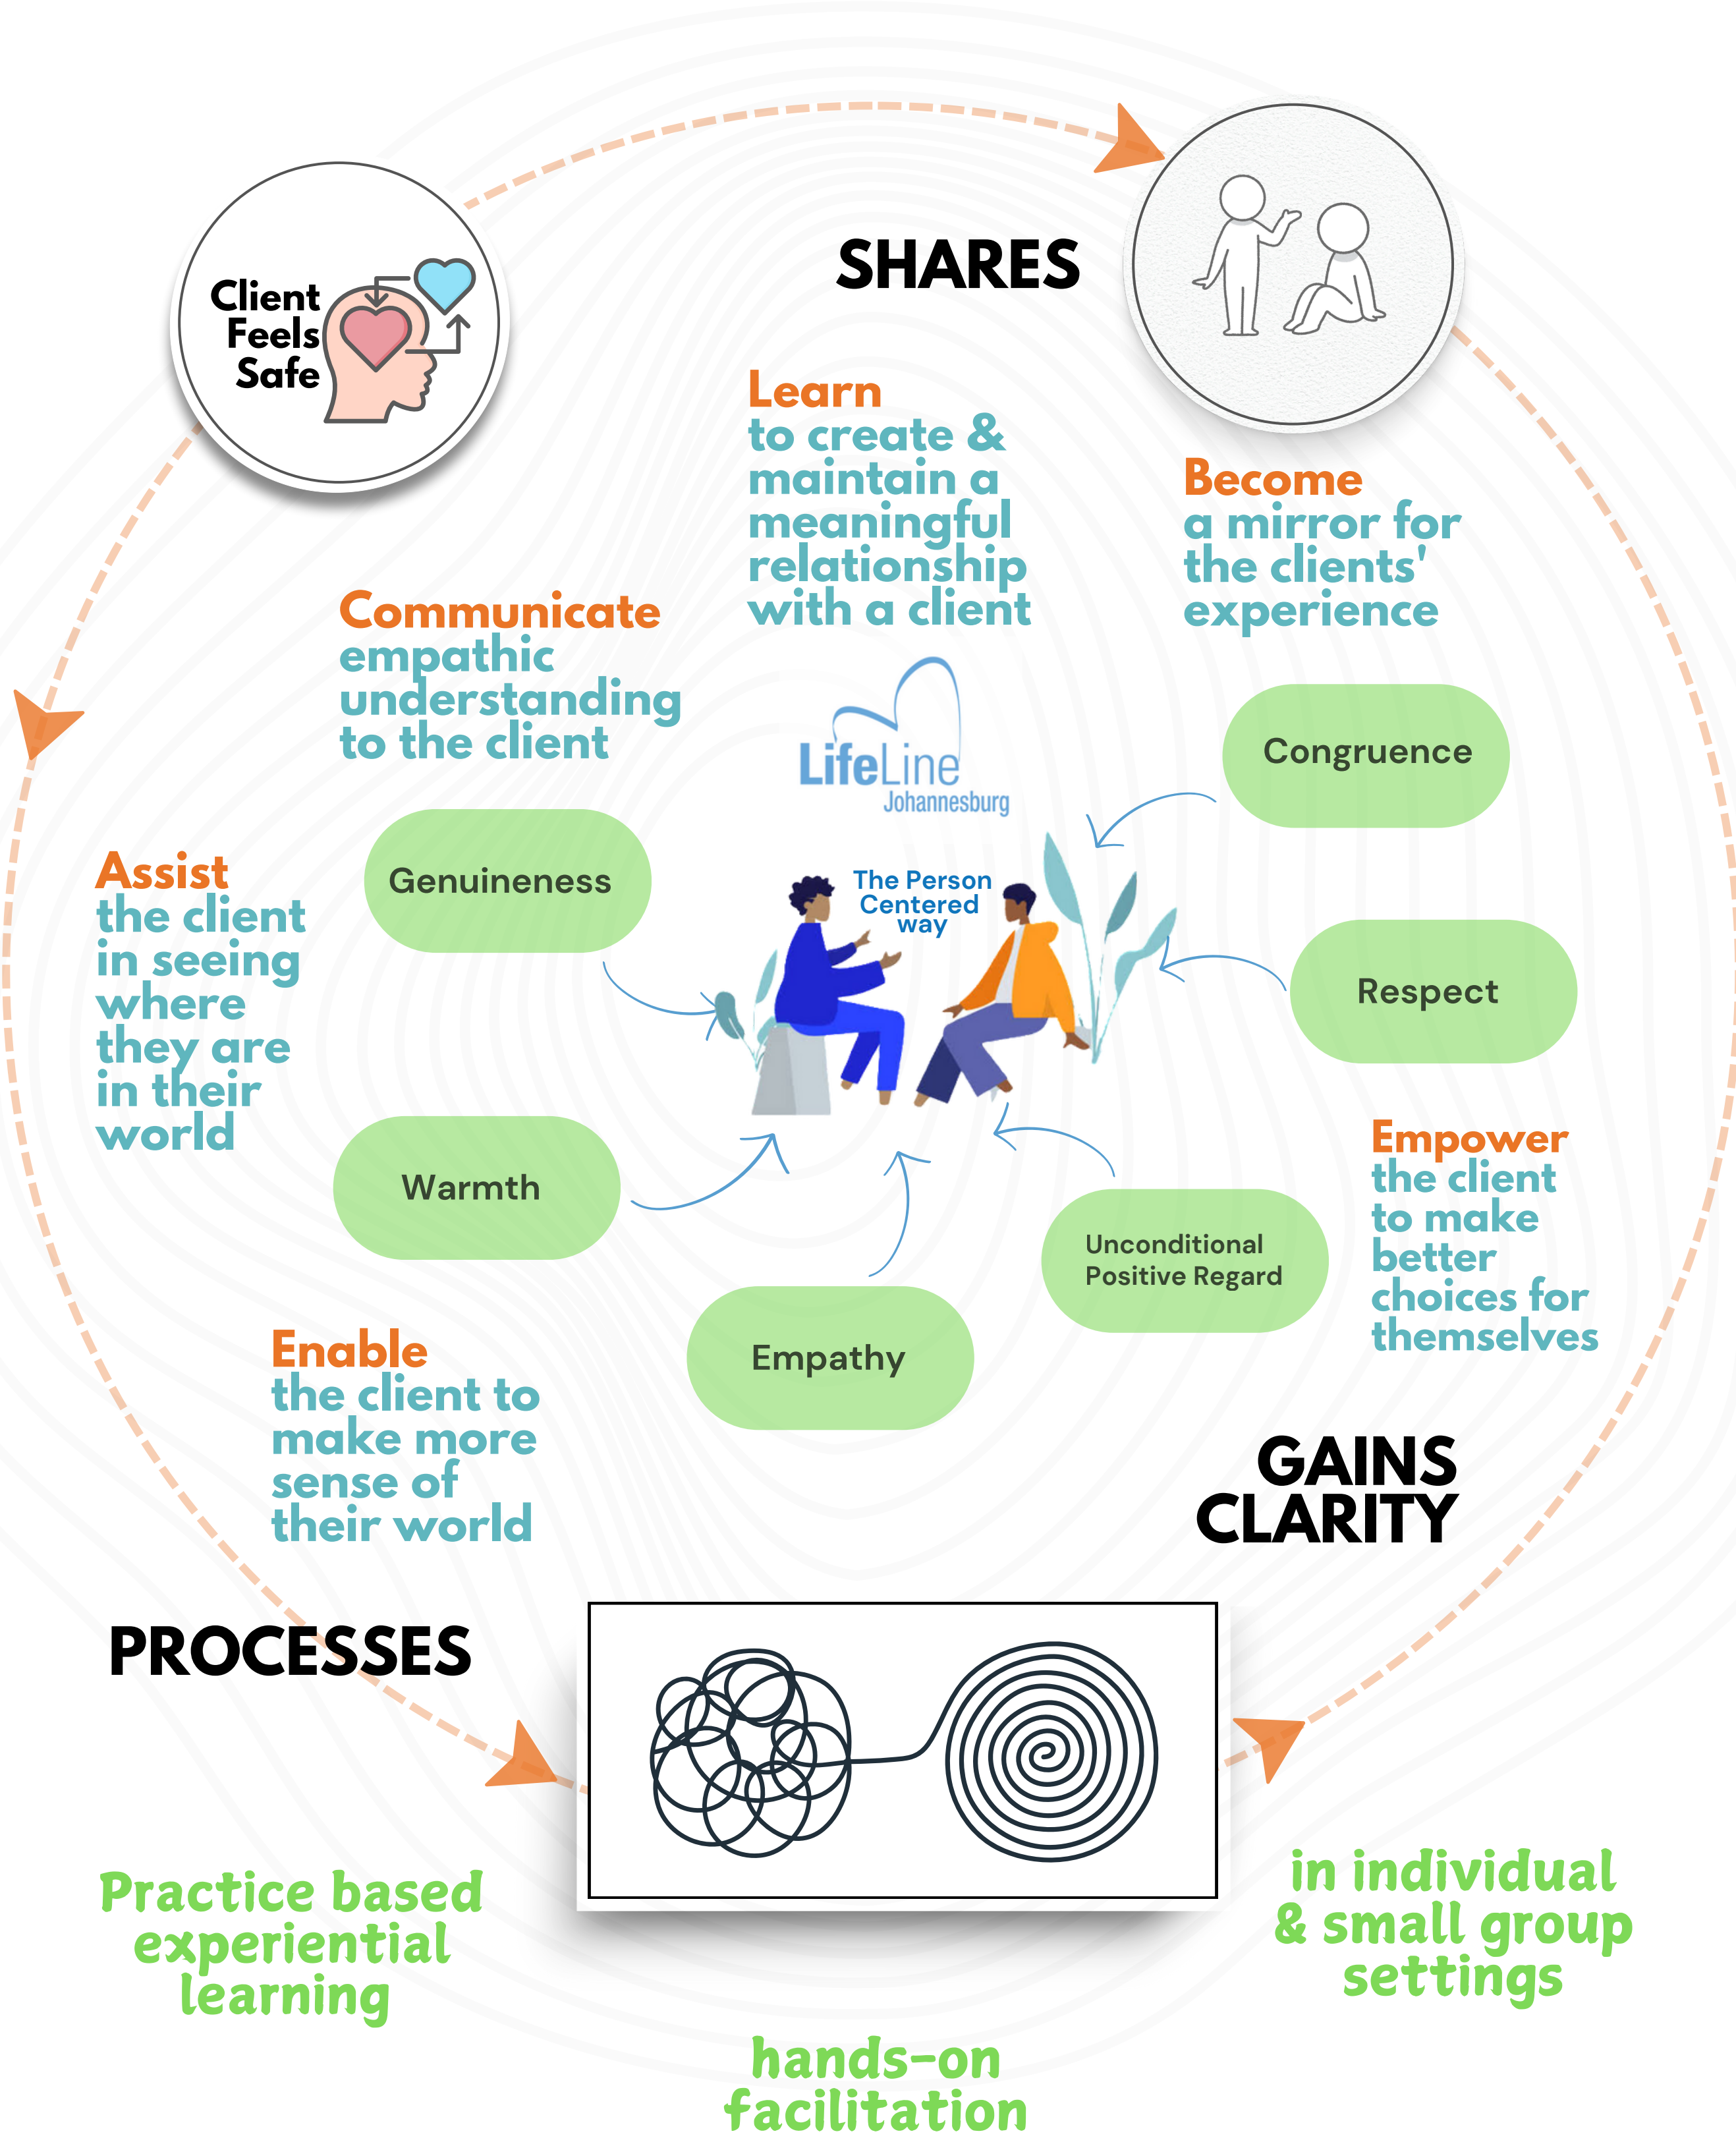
Client Feels Safe

SHARES

Learn to create & maintain a meaningful relationship with a client

Become a mirror for the clients' experience

Communicate empathic understanding to the client

LifeLine Johannesburg

Congruence

Assist the client in seeing where they are in their world

Genuineness

The Person Centered way

Respect

Warmth

Empower the client to make better choices for themselves

Unconditional Positive Regard

Empathy

Enable the client to make more sense of their world

GAINS CLARITY

PROCESSES

Practice based experiential learning

in individual & small group settings

hands-on facilitation